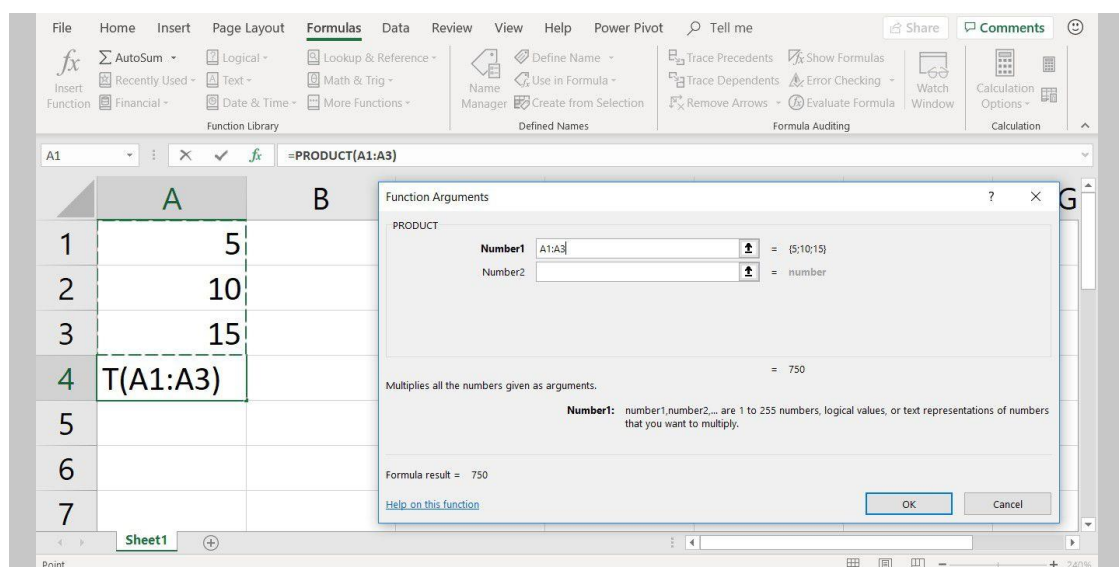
File Home Insert Page Layout Formulas Data Review View Help Power Pivot Tell me Share Comments

$fx$ Insert Function
∑ AutoSum Recently Used Financial
Logical Text Date & Time
Lookup & Reference Math & Trig More Functions
Function Library

Name Manager
Define Name Use in Formula Create from Selection
Defined Names

Trace Precedents Trace Dependents Remove Arrows
Show Formulas Error Checking Evaluate Formula
Watch Window
Formula Auditing

Calculation Options
Calculation

A1 $fx$ =PRODUCT(A1:A3)

| | A | B |
|---|---|---|
| 1 | 5 | |
| 2 | 10 | |
| 3 | 15 | |
| 4 | T(A1:A3) | |
| 5 | | |
| 6 | | |
| 7 | | |

G

Function Arguments ? ×

PRODUCT

Number1 A1:A3 = {5;10;15}
Number2 = number

= 750

Multiplies all the numbers given as arguments.

Number1: number1,number2,... are 1 to 255 numbers, logical values, or text representations of numbers that you want to multiply.

Formula result = 750

Help on this function

OK Cancel

Sheet1

Point

240%